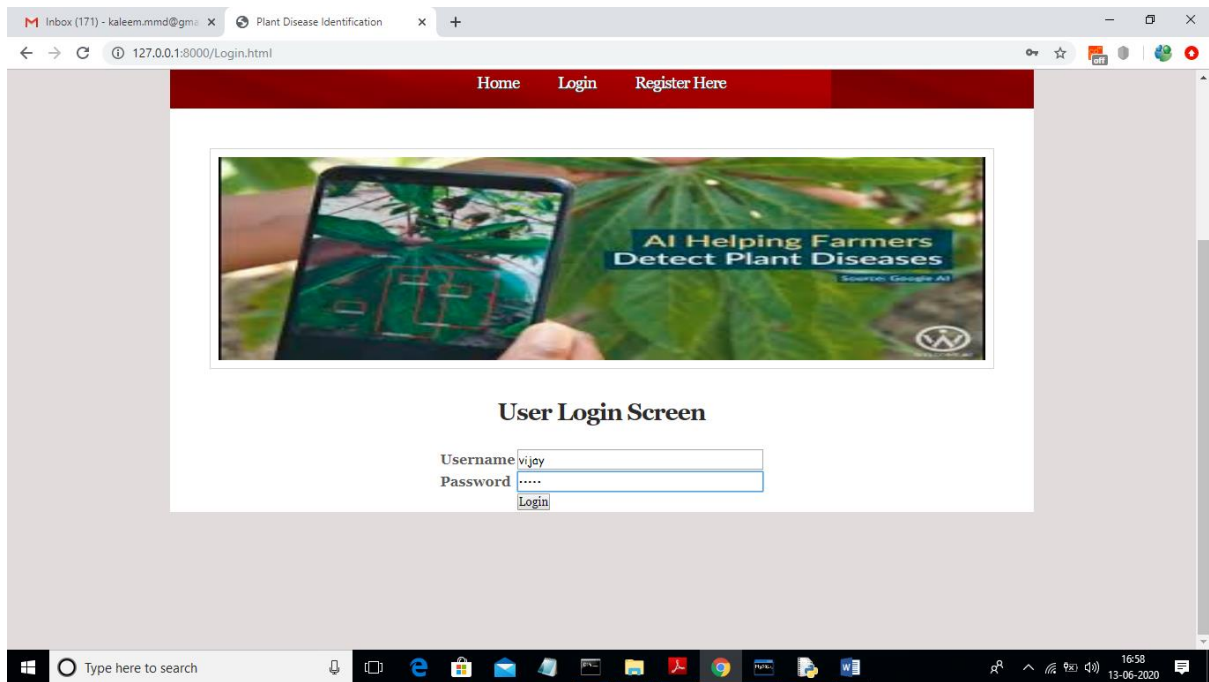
Inbox (171) - kaleem.mmd@gma ×
Plant Disease Identification ×
+
127.0.0.1:8000/Login.html

Home Login Register Here

AI Helping Farmers
Detect Plant Diseases
Source: Google AI

User Login Screen

Username vijay
Password ·····
Login

Type here to search
16:58
13-06-2020